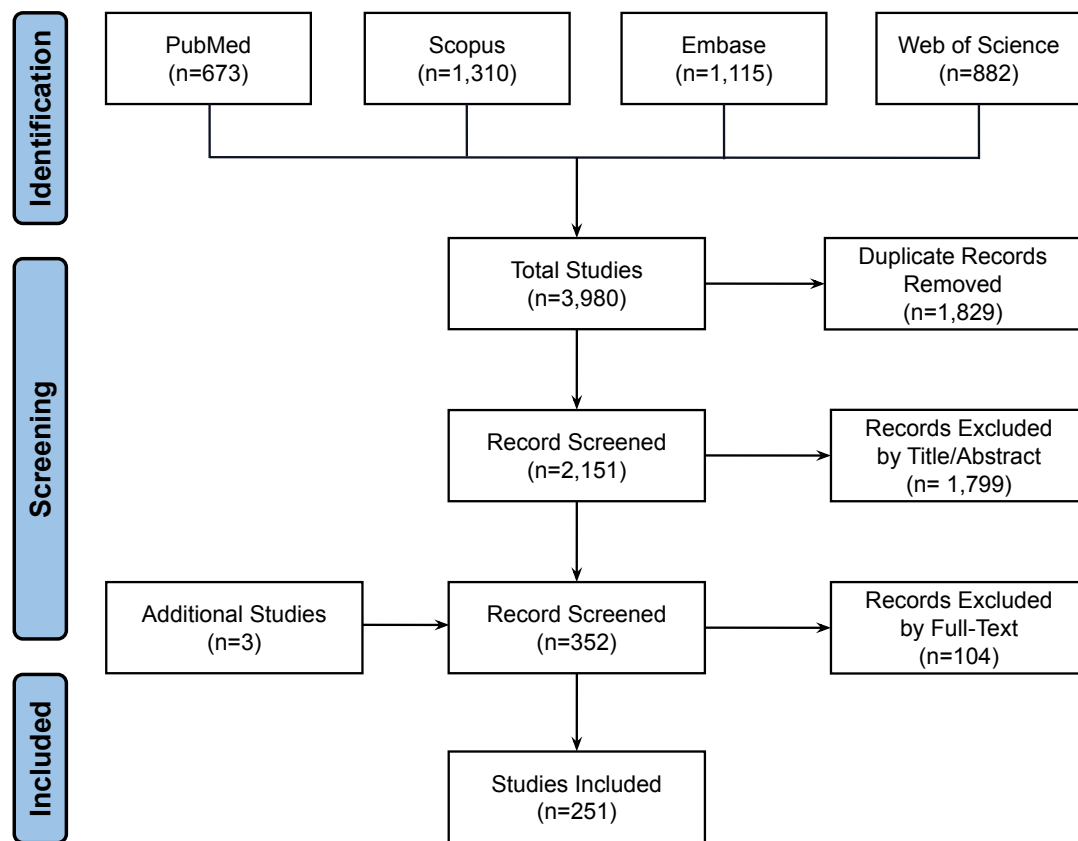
Identification

PubMed
(n=673)

Scopus
(n=1,310)

Embase
(n=1,115)

Web of Science
(n=882)

Screening

Total Studies
(n=3,980)

Duplicate Records
Removed
(n=1,829)

Record Screened
(n=2,151)

Records Excluded
by Title/Abstract
(n= 1,799)

Additional Studies
(n=3)

Record Screened
(n=352)

Records Excluded
by Full-Text
(n=104)

Included

Studies Included
(n=251)